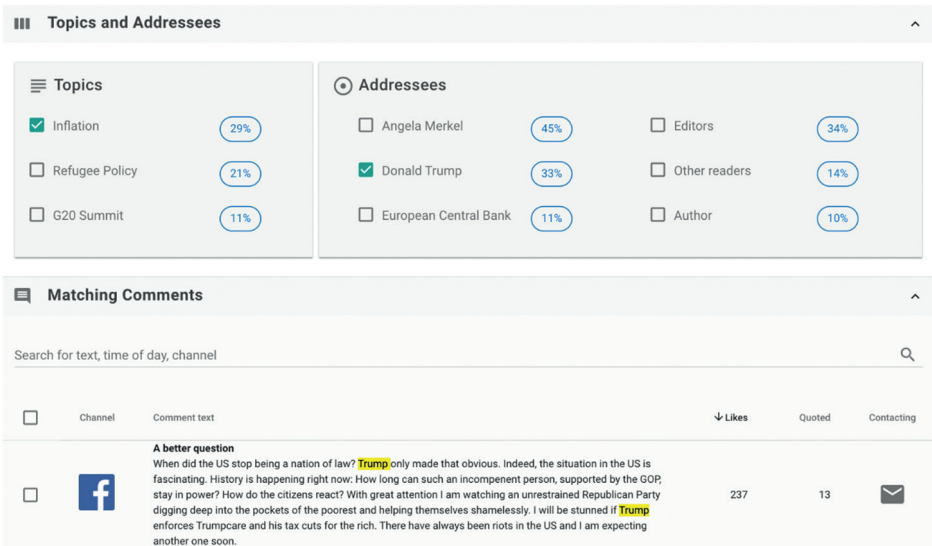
Topics and Addressees

Topics

Inflation 29%

Refugee Policy 21%

G20 Summit 11%

Addressees

Angela Merkel 45%

Donald Trump 33%

European Central Bank 11%

Editors 34%

Other readers 14%

Author 10%

Matching Comments

Search for text, time of day, channel

| | Channel | Comment text | ↓ Likes | Quoted | Contacting |
|---|---|---|---|---|---|
| | f | **A better question** When did the US stop being a nation of law? Trump only made that obvious. Indeed, the situation in the US is fascinating. History is happening right now: How long can such an incompenent person, supported by the GOP, stay in power? How do the citizens react? With great attention I am watching an unrestrained Republican Party digging deep into the pockets of the poorest and helping themselves shamelessly. I will be stunned if Trump enforces Trumpcare and his tax cuts for the rich. There have always been riots in the US and I am expecting another one soon. | 237 | 13 | |